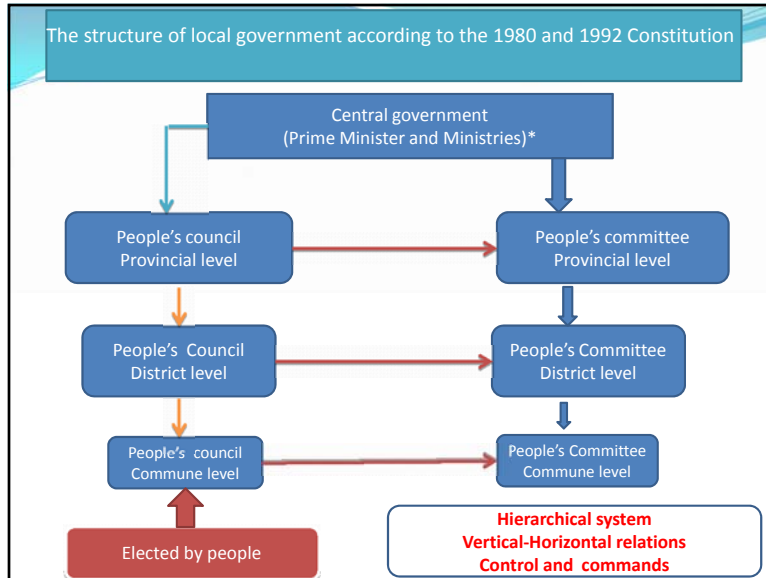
The structure of local government according to the 1980 and 1992 Constitution

Central government
(Prime Minister and Ministries)*

People's council
Provincial level

People's committee
Provincial level

People's Council
District level

People's Committee
District level

People's council
Commune level

People's Committee
Commune level

Elected by people

Hierarchical system
Vertical-Horizontal relations
Control and commands